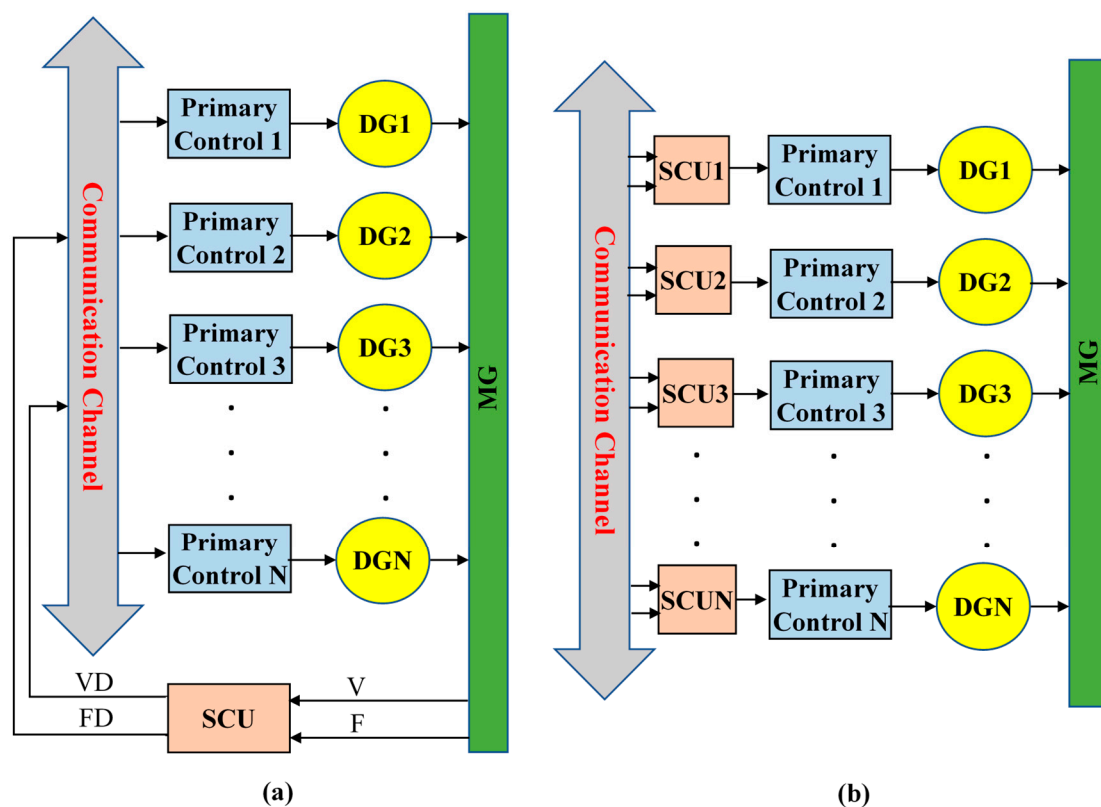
Communication Channel

Primary Control 1
DG1
Primary Control 2
DG2
Primary Control 3
DG3
Primary Control N
DGN
MG
VD
FD
SCU
V
F

(a)

Communication Channel

SCU1
Primary Control 1
DG1
SCU2
Primary Control 2
DG2
SCU3
Primary Control 3
DG3
SCUN
Primary Control N
DGN
MG

(b)